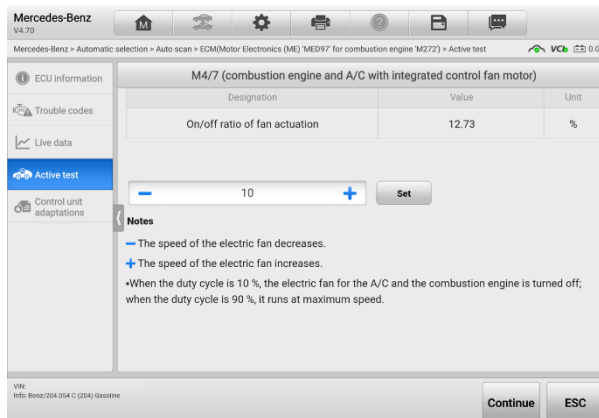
Mercedes-Benz
V4.70

Mercedes-Benz > Automatic selection > Auto scan > ECM(Motor Electronics (ME) 'MED97' for combustion engine 'M272') > Active test

VCI 0.0

ECU information

Trouble codes

Live data

Active test

Control unit adaptations

M4/7 (combustion engine and A/C with integrated control fan motor)

| Designation | Value | Unit |
|---|---|---|
| On/off ratio of fan actuation | 12.73 | % |

− 10 + Set

Notes

− The speed of the electric fan decreases.

+ The speed of the electric fan increases.

•When the duty cycle is 10 %, the electric fan for the A/C and the combustion engine is turned off; when the duty cycle is 90 %, it runs at maximum speed.

VIN:
Info: Benz/204.054 C (204) Gasoline

Continue

ESC